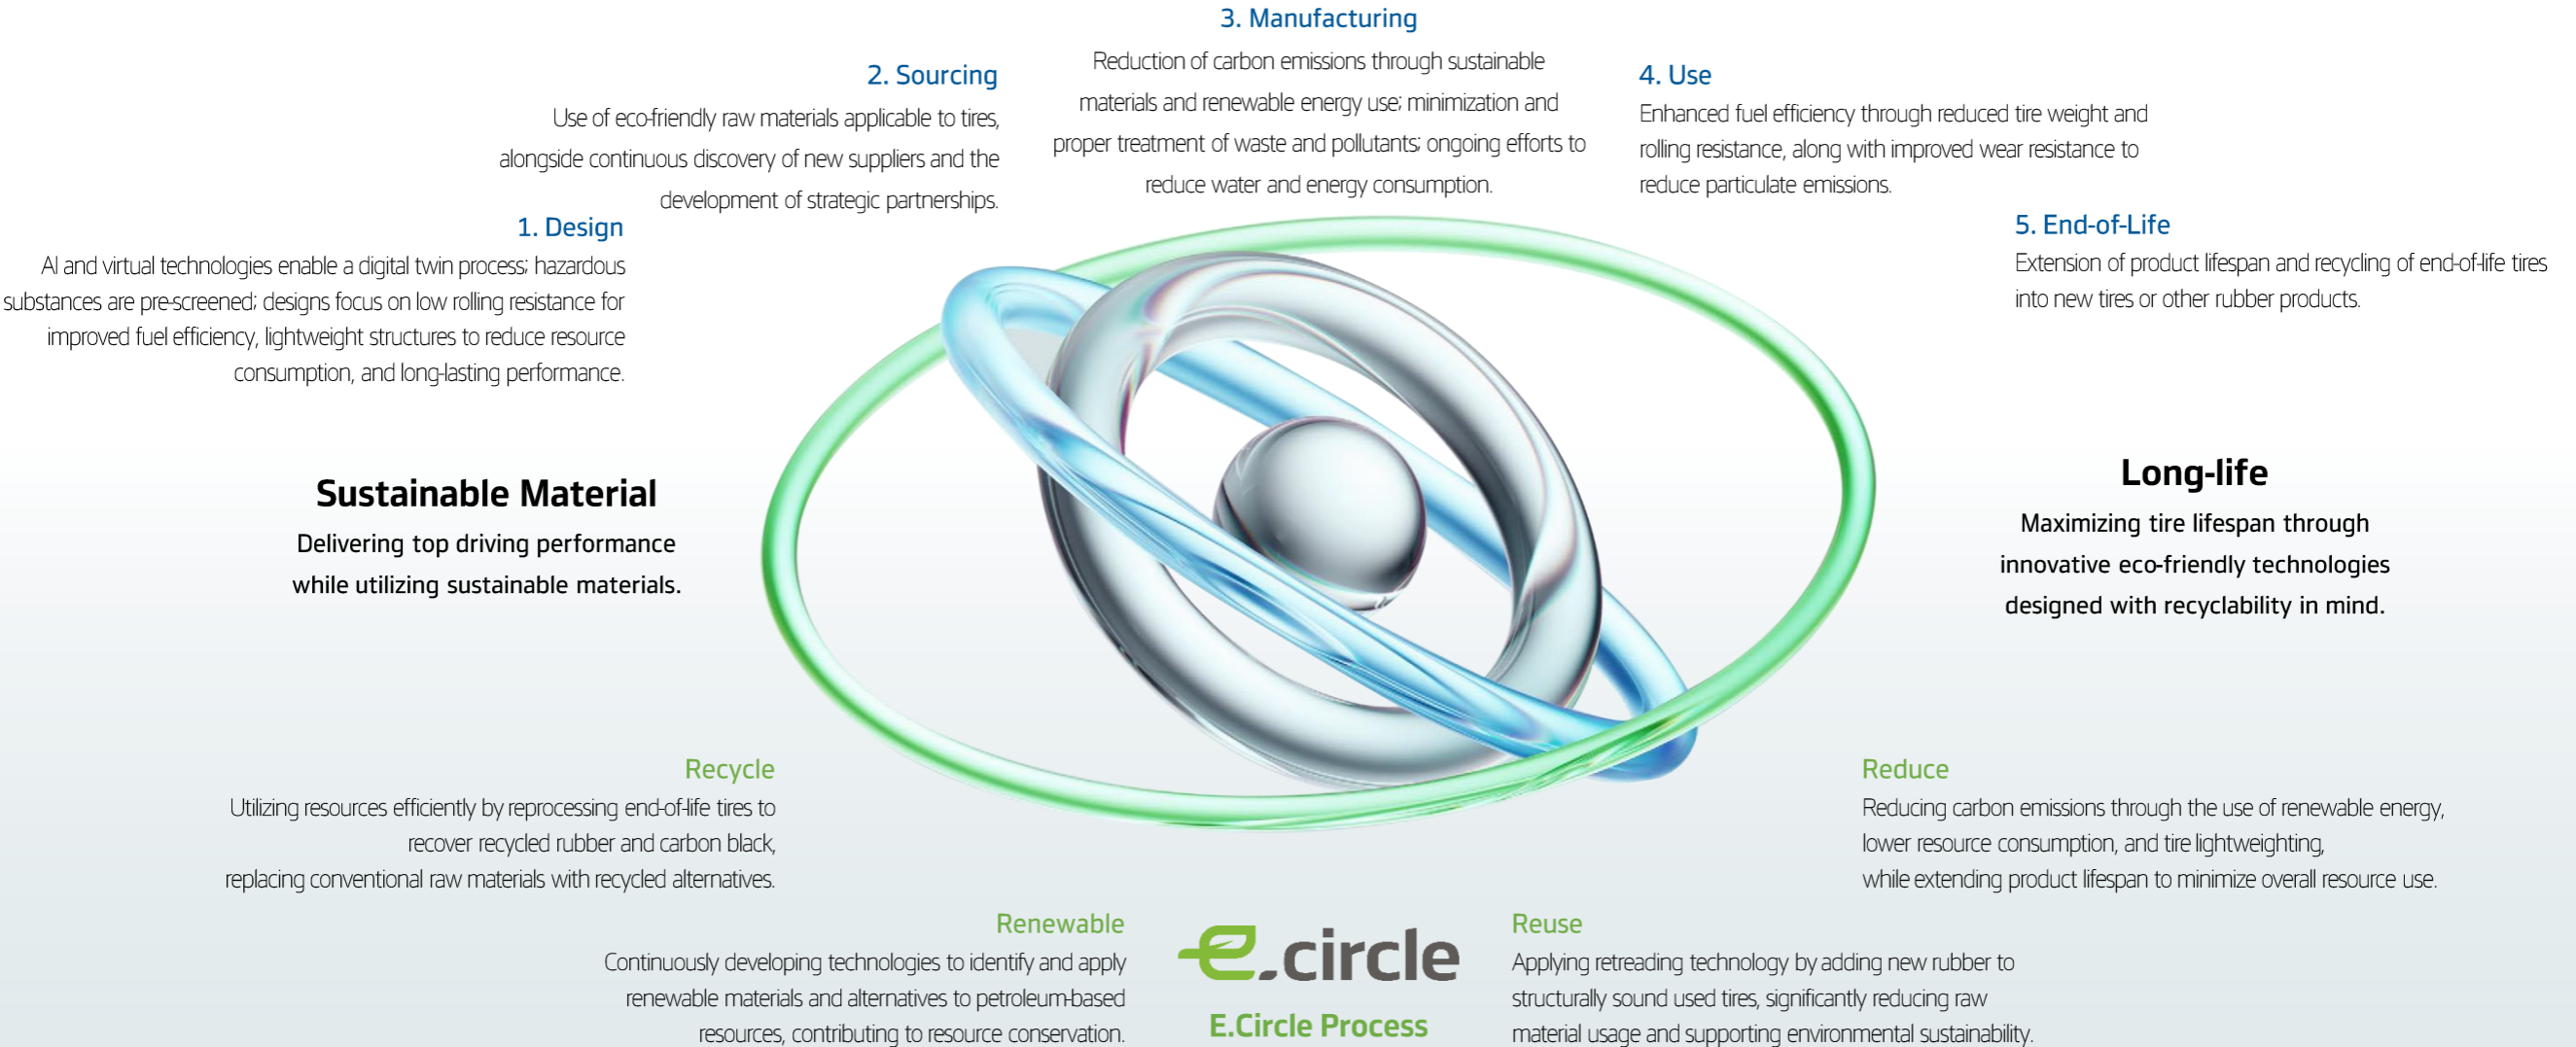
3. Manufacturing
Reduction of carbon emissions through sustainable materials and renewable energy use; minimization and proper treatment of waste and pollutants; ongoing efforts to reduce water and energy consumption.

2. Sourcing
Use of eco-friendly raw materials applicable to tires, alongside continuous discovery of new suppliers and the development of strategic partnerships.

4. Use
Enhanced fuel efficiency through reduced tire weight and rolling resistance, along with improved wear resistance to reduce particulate emissions.

1. Design
AI and virtual technologies enable a digital twin process; hazardous substances are pre-screened; designs focus on low rolling resistance for improved fuel efficiency, lightweight structures to reduce resource consumption, and long-lasting performance.

5. End-of-Life
Extension of product lifespan and recycling of end-of-life tires into new tires or other rubber products.

Sustainable Material
Delivering top driving performance while utilizing sustainable materials.

Long-life
Maximizing tire lifespan through innovative eco-friendly technologies designed with recyclability in mind.

Recycle
Utilizing resources efficiently by reprocessing end-of-life tires to recover recycled rubber and carbon black, replacing conventional raw materials with recycled alternatives.

Reduce
Reducing carbon emissions through the use of renewable energy, lower resource consumption, and tire lightweighting, while extending product lifespan to minimize overall resource use.

Renewable
Continuously developing technologies to identify and apply renewable materials and alternatives to petroleum-based resources, contributing to resource conservation.

e.circle
E.Circle Process

Reuse
Applying retreading technology by adding new rubber to structurally sound used tires, significantly reducing raw material usage and supporting environmental sustainability.